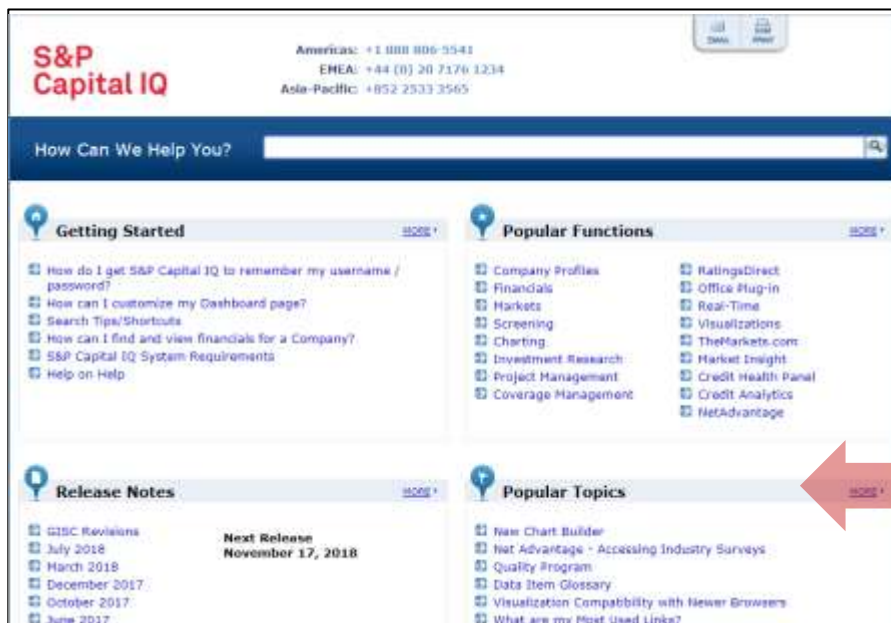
S&P Capital IQ

Americas: +1 888 806 5541
EMEA: +44 (0) 20 7176 1234
Asia-Pacific: +852 2533 3565

Daily Print

How Can We Help You?

Getting Started

MORE

How do I get S&P Capital IQ to remember my username / password?
How can I customize my Dashboard page?
Search Tips/Shortcuts
How can I find and view financials for a Company?
S&P Capital IQ System Requirements
Help on Help

Popular Functions

MORE

Company Profiles
Financials
Markets
Screening
Charting
Investment Research
Project Management
Coverage Management
RatingsDirect
Office Plug-in
Real-Time
Visualizations
TheMarkets.com
Market Insight
Credit Health Panel
Credit Analytics
NetAdvantage

Release Notes

MORE

GISC Revisions
July 2018
March 2018
December 2017
October 2017
June 2017

Next Release
November 17, 2018

Popular Topics

MORE

New Chart Builder
Net Advantage - Accessing Industry Surveys
Quality Program
Data Item Glossary
Visualization Compatibility with Newer Browsers
What are my Most Used Links?